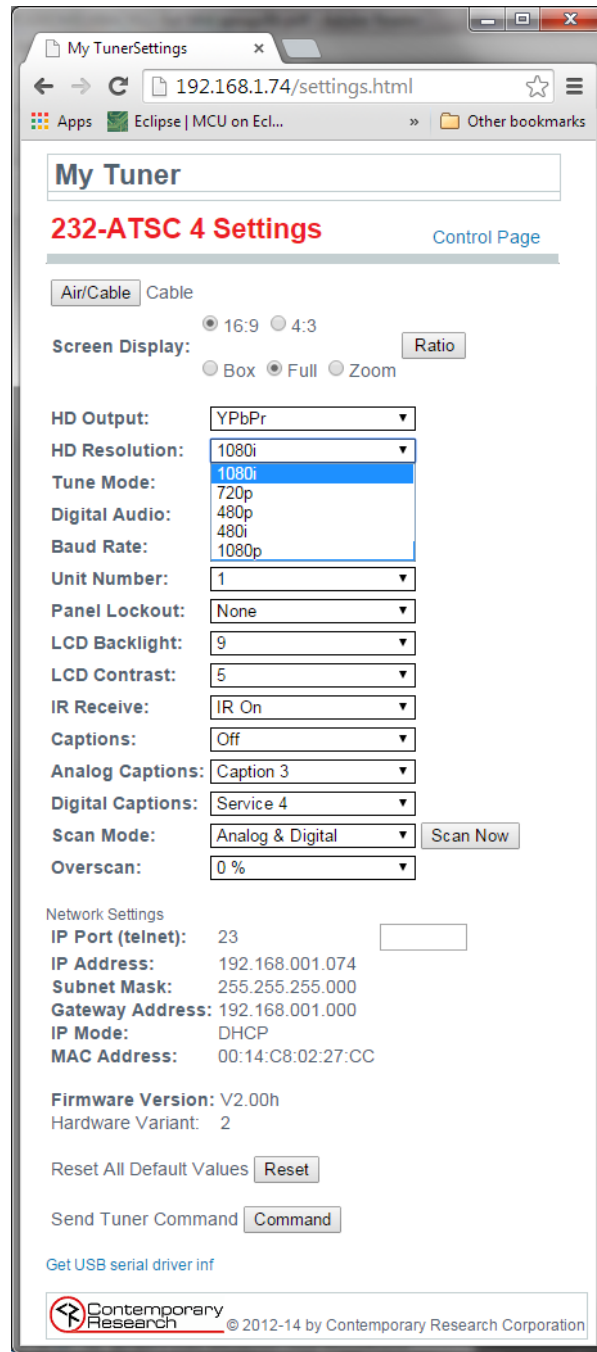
My TunerSettings ×

192.168.1.74/settings.html

Apps Eclipse | MCU on Ecl... » Other bookmarks

My Tuner

232-ATSC 4 Settings

Control Page

Air/Cable Cable

Screen Display: 16:9 4:3 Ratio
Box Full Zoom

HD Output: YPbPr
HD Resolution: 1080i
Tune Mode: 1080i
Digital Audio: 720p
Baud Rate: 480p
480i
1080p
Unit Number: 1
Panel Lockout: None
LCD Backlight: 9
LCD Contrast: 5
IR Receive: IR On
Captions: Off
Analog Captions: Caption 3
Digital Captions: Service 4
Scan Mode: Analog & Digital Scan Now
Overscan: 0 %

Network Settings
IP Port (telnet): 23
IP Address: 192.168.001.074
Subnet Mask: 255.255.255.000
Gateway Address: 192.168.001.000
IP Mode: DHCP
MAC Address: 00:14:C8:02:27:CC

Firmware Version: V2.00h
Hardware Variant: 2

Reset All Default Values Reset

Send Tuner Command Command

Get USB serial driver inf

Contemporary Research © 2012-14 by Contemporary Research Corporation